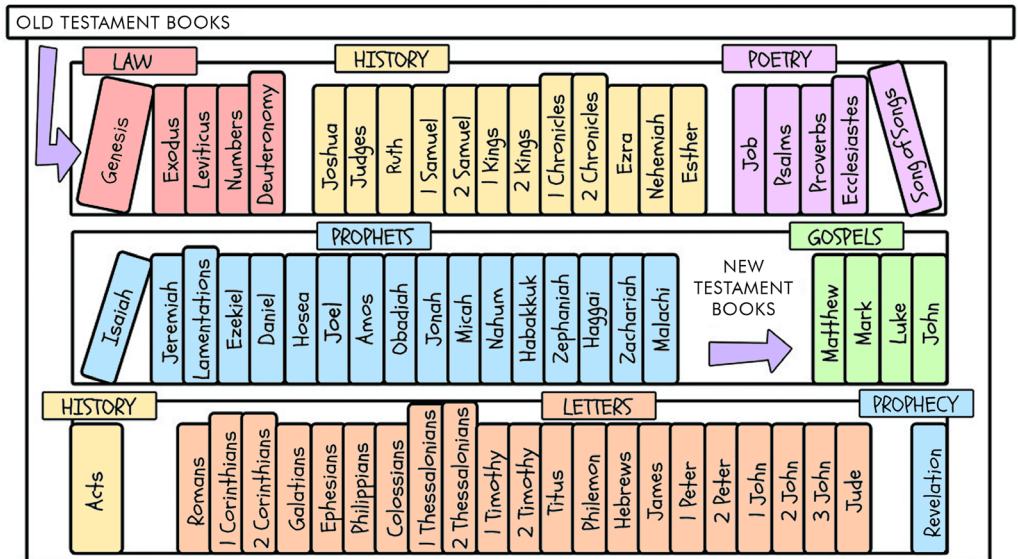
OLD TESTAMENT BOOKS

LAW
Genesis
Exodus
Leviticus
Numbers
Deuteronomy

HISTORY
Joshua
Judges
Ruth
1 Samuel
2 Samuel
1 Kings
2 Kings
1 Chronicles
2 Chronicles
Ezra
Nehemiah
Esther

POETRY
Job
Psalms
Proverbs
Ecclesiastes
Song of Songs

PROPHETS
Isaiah
Jeremiah
Lamentations
Ezekiel
Daniel
Hosea
Joel
Amos
Obadiah
Jonah
Micah
Nahum
Habakkuk
Zephaniah
Haggai
Zachariah
Malachi

NEW TESTAMENT BOOKS

GOSPELS
Matthew
Mark
Luke
John

HISTORY
Acts

LETTERS
Romans
1 Corinthians
2 Corinthians
Galatians
Ephesians
Philippians
Colossians
1 Thessalonians
2 Thessalonians
1 Timothy
2 Timothy
Titus
Philemon
Hebrews
James
1 Peter
2 Peter
1 John
2 John
3 John
Jude

PROPHECY
Revelation